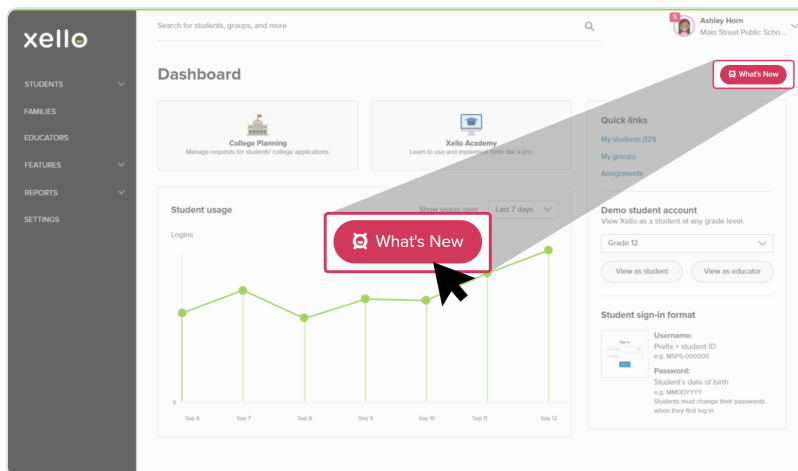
xello

STUDENTS
FAMILIES
EDUCATORS
FEATURES
REPORTS
SETTINGS

Search for students, groups, and more

5 Ashley Horn
Main Street Public Scho...

Dashboard

What's New

College Planning
Manage requests for students' college applications.

Xello Academy
Learn to use and implement Xello like a pro.

Quick links
My students (121)
My groups
Assignments

Student usage
Show usage over Last 7 days
Logins

What's New

0
Sep 6
Sep 7
Sep 8
Sep 9
Sep 10
Sep 11
Sep 12

Demo student account
View Xello as a student at any grade level.
Grade 12
View as student
View as educator

Student sign-in format
Username:
Prefix + student ID
e.g. MSPS-000000
Password:
Student's date of birth
e.g. MMDDYYYY
Students must change their passwords when they first log in.